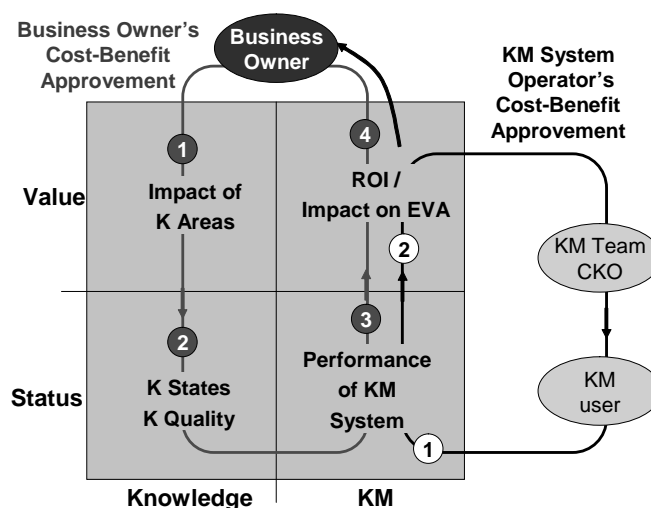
Business Owner's Cost-Benefit Approvement

Business Owner

KM System Operator's Cost-Benefit Approvement

Value

Status

1
Impact of K Areas

4
ROI / Impact on EVA

2

KM Team CKO

2
K States K Quality

3
Performance of KM System

KM user

1

Knowledge

KM